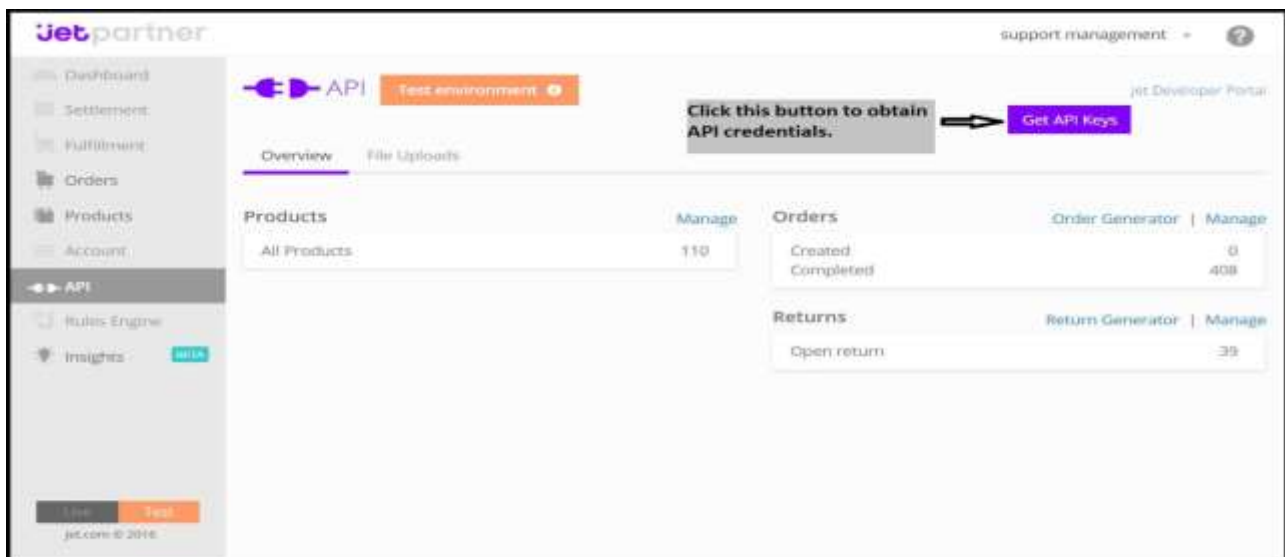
jetpartner

support management

Dashboard
Settlement
Fulfillment
Orders
Products
Account
API
Rules Engine
Insights BETA

Live Test
jet.com © 2016

API Test environment

jet Developer Portal

Click this button to obtain API credentials.

Get API Keys

Overview File Uploads

Products Manage

All Products 110

Orders Order Generator | Manage

Created 0
Completed 408

Returns Return Generator | Manage

Open return 39